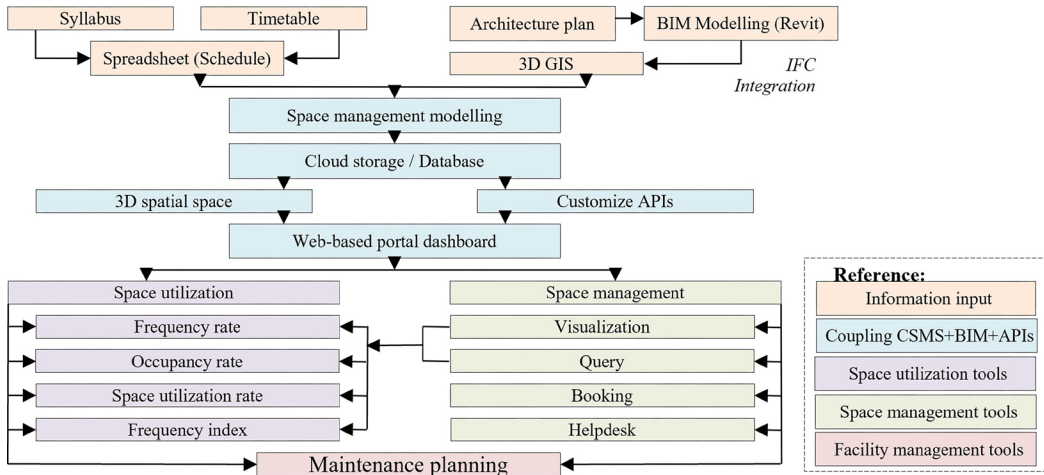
Syllabus

Timetable

Spreadsheet (Schedule)

Architecture plan

BIM Modelling (Revit)

3D GIS

IFC Integration

Space management modelling

Cloud storage / Database

3D spatial space

Customize APIs

Web-based portal dashboard

Space utilization

Frequency rate

Occupancy rate

Space utilization rate

Frequency index

Space management

Visualization

Query

Booking

Helpdesk

Maintenance planning

Reference:

Information input

Coupling CSMS+BIM+APIs

Space utilization tools

Space management tools

Facility management tools